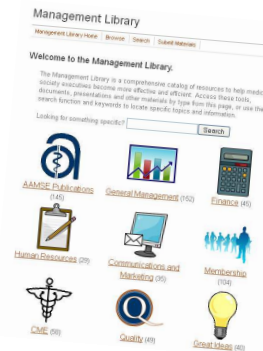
Management Library

Management Library Home | Browse | Search | Submit Materials

Welcome to the Management Library.

The Management Library is a comprehensive catalog of resources to help medic society executives become more effective and efficient. Access these tools, documents, presentations and other materials by type from this page, or use the search function and keywords to locate specific topics and information.

Looking for something specific? Search

AAMSE Publications (145)

General Management (152)

Finance (45)

Human Resources (29)

Communications and Marketing (35)

Membership (104)

CME (56)

Quality (49)

Great Ideas (49)